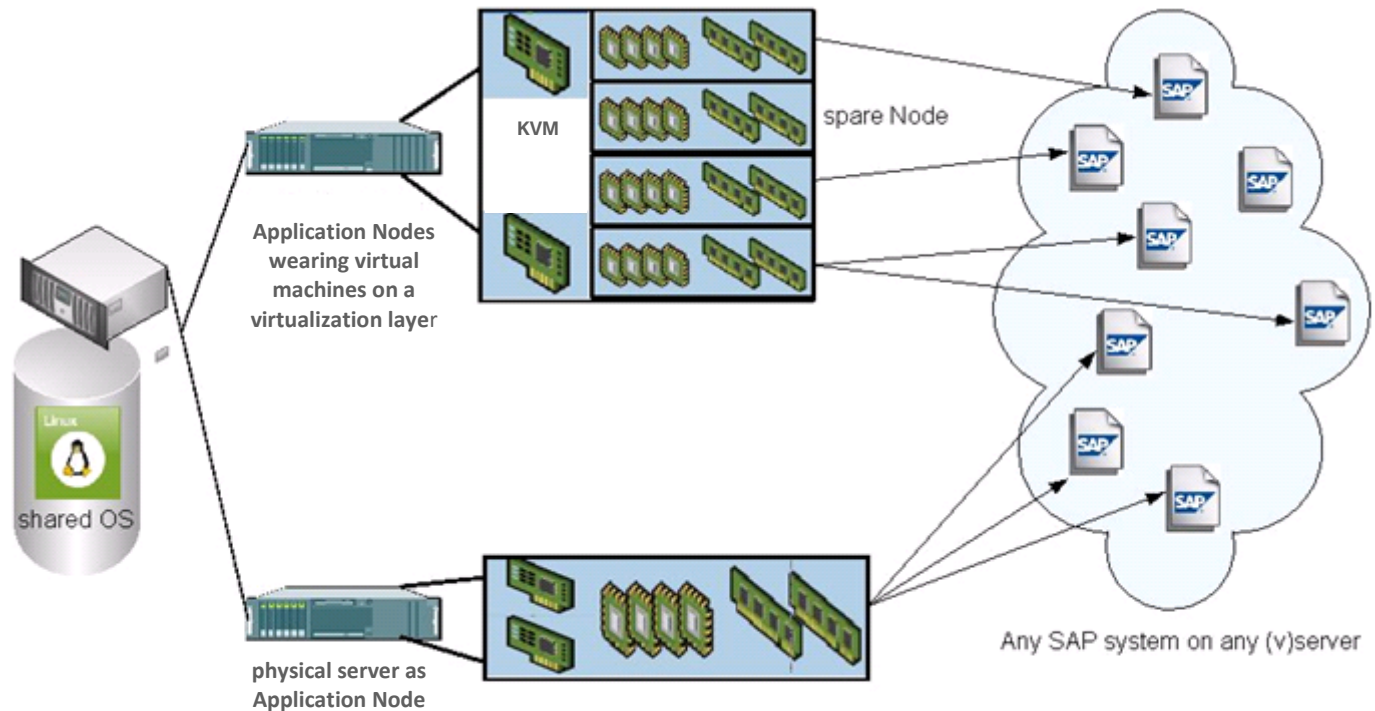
KVM

spare Node

Application Nodes wearing virtual machines on a virtualization layer

Linux

shared OS

SAP

SAP

SAP

SAP

SAP

SAP

SAP

SAP

physical server as Application Node

Any SAP system on any (v)server